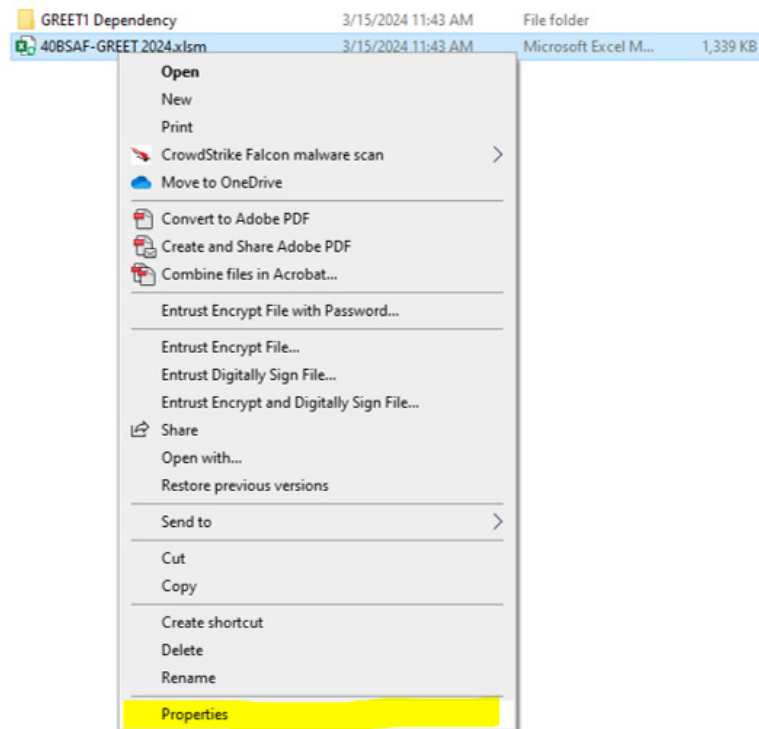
GREET1 Dependency 3/15/2024 11:43 AM File folder
40BSAF-GREET 2024.xlsm 3/15/2024 11:43 AM Microsoft Excel M... 1,339 KB

Open
New
Print
CrowdStrike Falcon malware scan
Move to OneDrive

Convert to Adobe PDF
Create and Share Adobe PDF
Combine files in Acrobat...

Entrust Encrypt File with Password...

Entrust Encrypt File...
Entrust Digitally Sign File...
Entrust Encrypt and Digitally Sign File...
Share
Open with...
Restore previous versions

Send to

Cut
Copy

Create shortcut
Delete
Rename

Properties